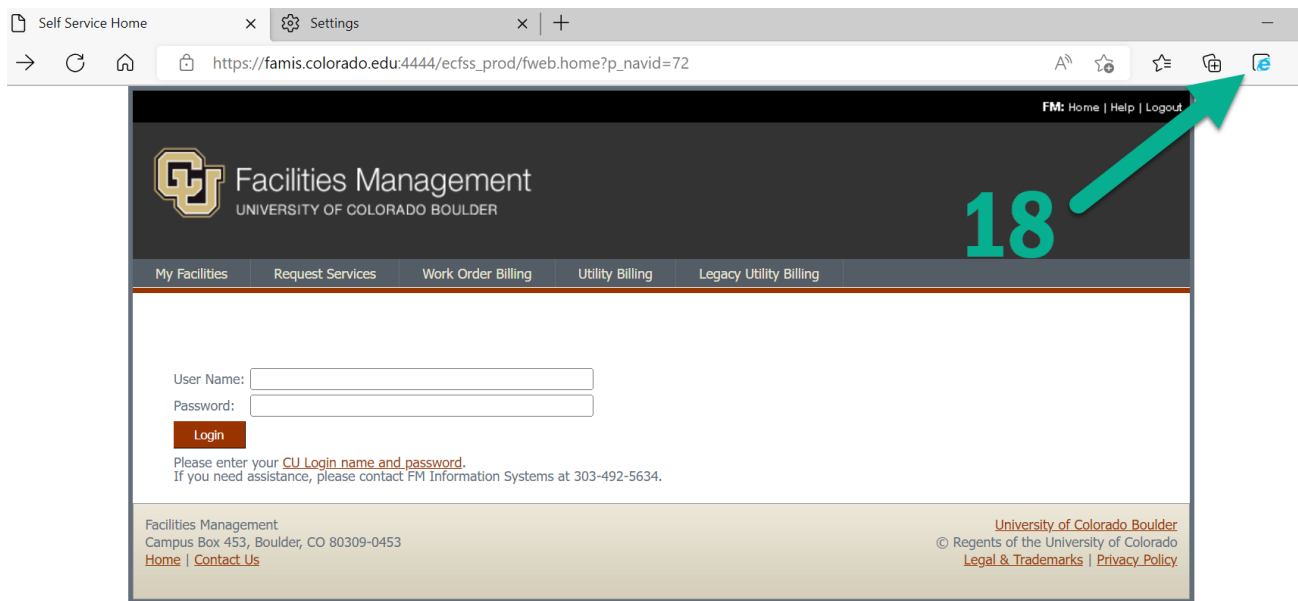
Self Service Home
Settings

https://famis.colorado.edu:4444/ecfss_prod/fweb.home?p_navid=72

FM: Home | Help | Logout

Facilities Management
UNIVERSITY OF COLORADO BOULDER

18

My Facilities
Request Services
Work Order Billing
Utility Billing
Legacy Utility Billing

User Name:
Password:
Login

Please enter your CU Login name and password.
If you need assistance, please contact FM Information Systems at 303-492-5634.

Facilities Management
Campus Box 453, Boulder, CO 80309-0453
Home | Contact Us

University of Colorado Boulder
© Regents of the University of Colorado
Legal & Trademarks | Privacy Policy